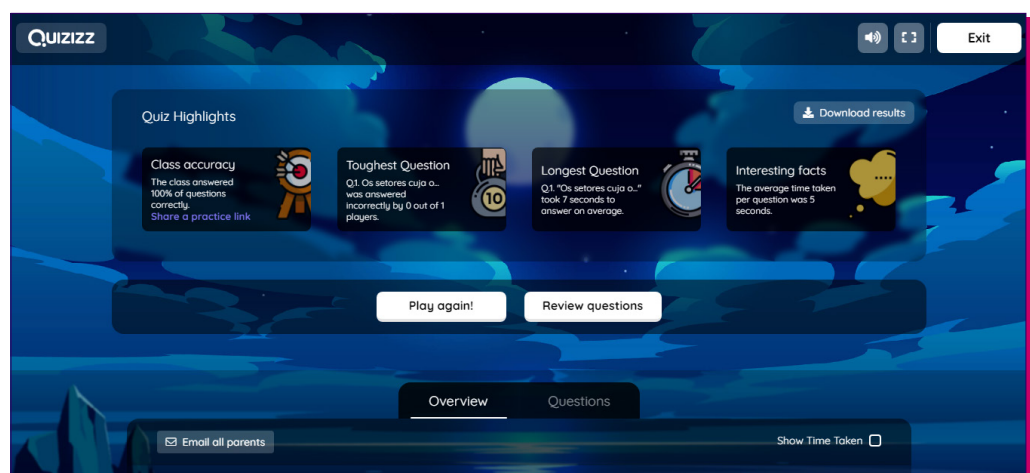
Quizizz

Exit

Quiz Highlights

Download results

Class accuracy
The class answered 100% of questions correctly.
Share a practice link

Toughest Question
Q.1. Os setores cuja o... was answered incorrectly by 0 out of 1 players.

10

Longest Question
Q.1. "Os setores cuja o..." took 7 seconds to answer on average.

Interesting facts
The average time taken per question was 5 seconds.

Play again!

Review questions

Overview

Questions

Email all parents

Show Time Taken